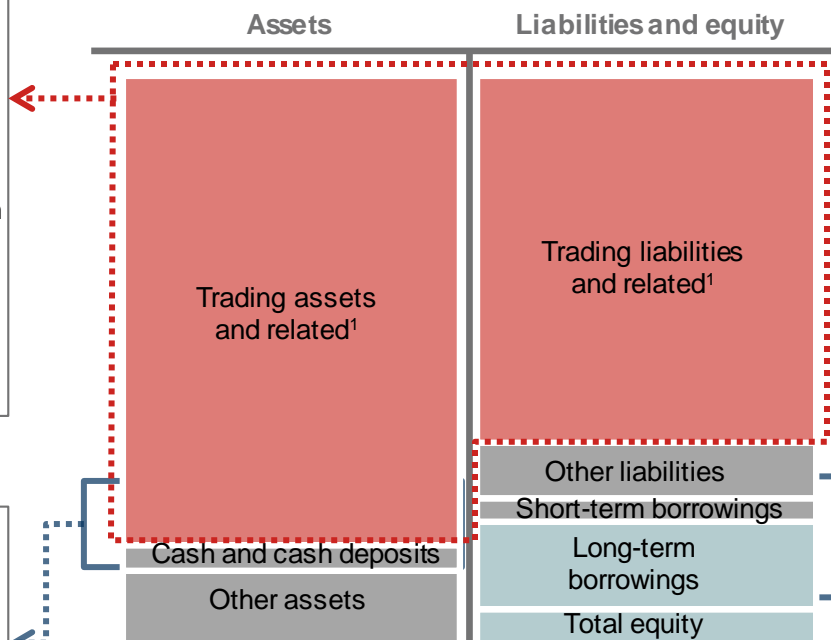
Assets

Liabilities and equity

Trading assets and related$^1$

Cash and cash deposits

Other assets

Trading liabilities and related$^1$

Other liabilities

Short-term borrowings

Long-term borrowings

Total equity